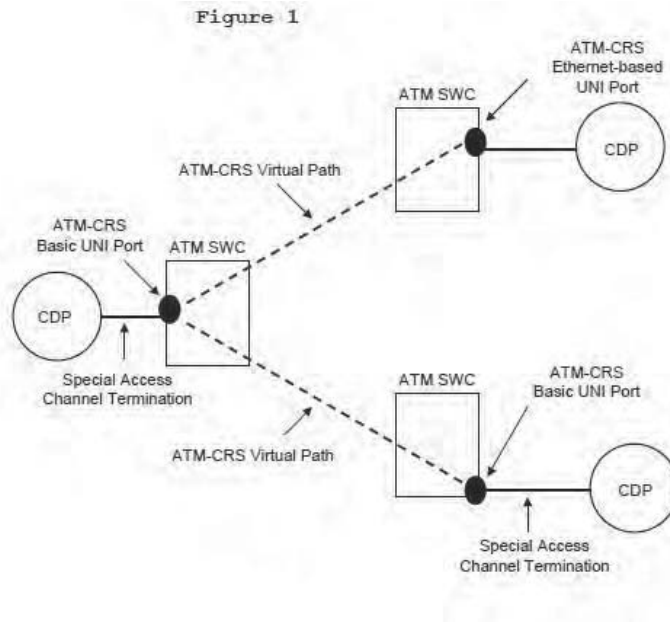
Figure 1

ATM-CRS Ethernet-based UNI Port

ATM SWC

CDP

ATM-CRS Virtual Path

ATM-CRS Basic UNI Port

ATM SWC

CDP

Special Access Channel Termination

ATM SWC

ATM-CRS Basic UNI Port

ATM-CRS Virtual Path

CDP

Special Access Channel Termination